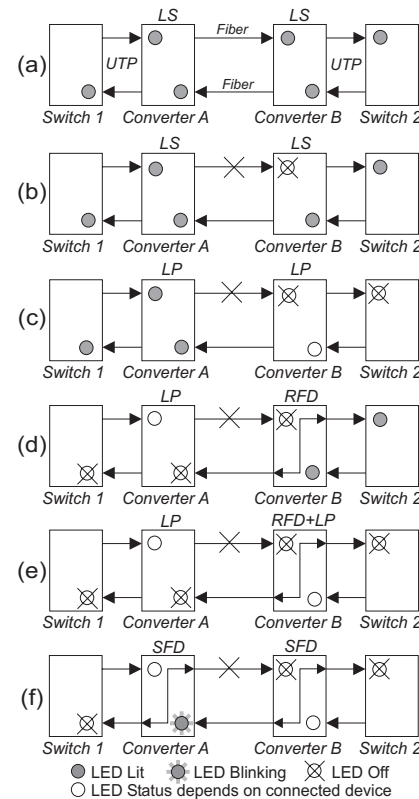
(a)
LS
Fiber
LS
UTP
UTP
Fiber
Switch 1
Converter A
Converter B
Switch 2

(b)
LS
LS
Switch 1
Converter A
Converter B
Switch 2

(c)
LP
LP
Switch 1
Converter A
Converter B
Switch 2

(d)
LP
RFD
Switch 1
Converter A
Converter B
Switch 2

(e)
LP
RFD+LP
Switch 1
Converter A
Converter B
Switch 2

(f)
SFD
SFD
Switch 1
Converter A
Converter B
Switch 2

LED Lit LED Blinking LED Off
LED Status depends on connected device